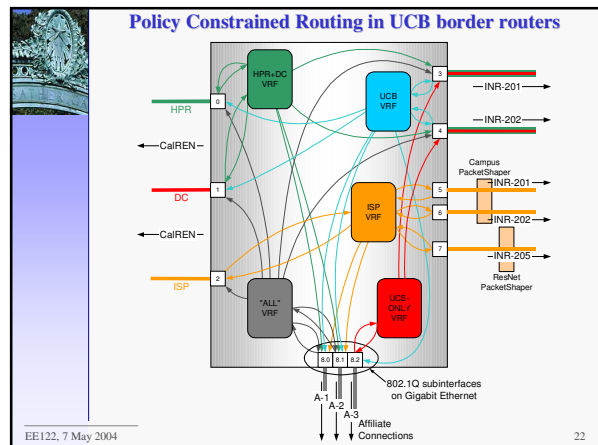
Policy Constrained Routing in UCB border routers

HPR+DC VRF

UCB VRF

ISP VRF

"ALL" VRF

UCB-ONLY VRF

HPR

CalREN

DC

CalREN

ISP

0

1

2

3

4

5

6

7

INR-201

INR-202

Campus PacketShaper

INR-201

INR-202

INR-205

ResNet PacketShaper

8.0

8.1

8.2

802.1Q subinterfaces on Gigabit Ethernet

A-1

A-2

A-3

Affiliate Connections

EE122, 7 May 2004

22